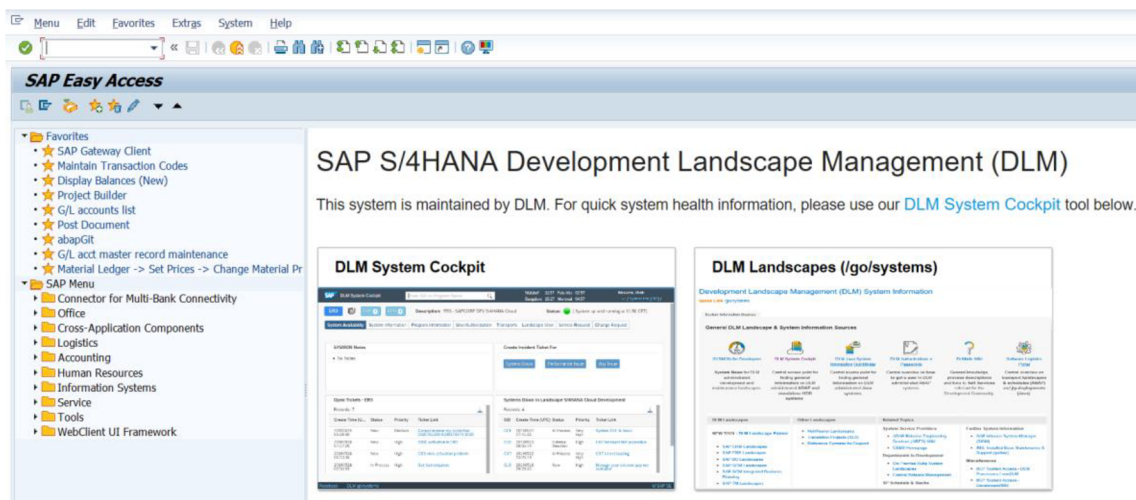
Menu Edit Favorites Extras System Help

SAP Easy Access

Favorites
SAP Gateway Client
Maintain Transaction Codes
Display Balances (New)
Project Builder
G/L accounts list
Post Document
abapGit
G/L acct master record maintenance
Material Ledger -> Set Prices -> Change Material Pr
SAP Menu
Connector for Multi-Bank Connectivity
Office
Cross-Application Components
Logistics
Accounting
Human Resources
Information Systems
Service
Tools
WebClient UI Framework

SAP S/4HANA Development Landscape Management (DLM)

This system is maintained by DLM. For quick system health information, please use our DLM System Cockpit tool below.

DLM System Cockpit

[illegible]

DLM Landscapes (/go/systems)

Development Landscape Management (DLM) System Information

General DLM Landscape & System Information Sources

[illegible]